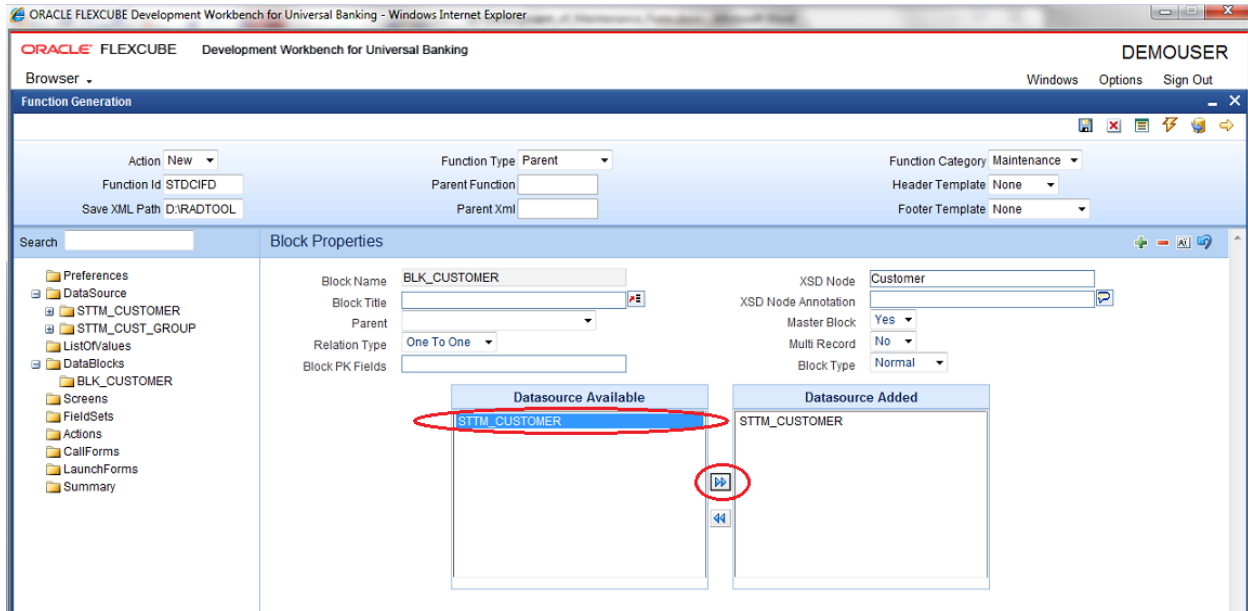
ORACLE FLEXCUBE Development Workbench for Universal Banking - Windows Internet Explorer

ORACLE FLEXCUBE Development Workbench for Universal Banking
DEMOUSER
Browser
Windows Options Sign Out

Function Generation

Action New
Function Id STDCIFD
Save XML Path D:\RADTOOL
Function Type Parent
Parent Function
Parent Xml
Function Category Maintenance
Header Template None
Footer Template None

Search

Preferences
DataSource
STTM_CUSTOMER
STTM_CUST_GROUP
ListOfValues
DataBlocks
BLK_CUSTOMER
Screens
FieldSets
Actions
CallForms
LaunchForms
Summary

Block Properties

Block Name BLK_CUSTOMER
Block Title
Parent
Relation Type One To One
Block PK Fields
XSD Node Customer
XSD Node Annotation
Master Block Yes
Multi Record No
Block Type Normal

Datasource Available
STTM_CUSTOMER

Datasource Added
STTM_CUSTOMER